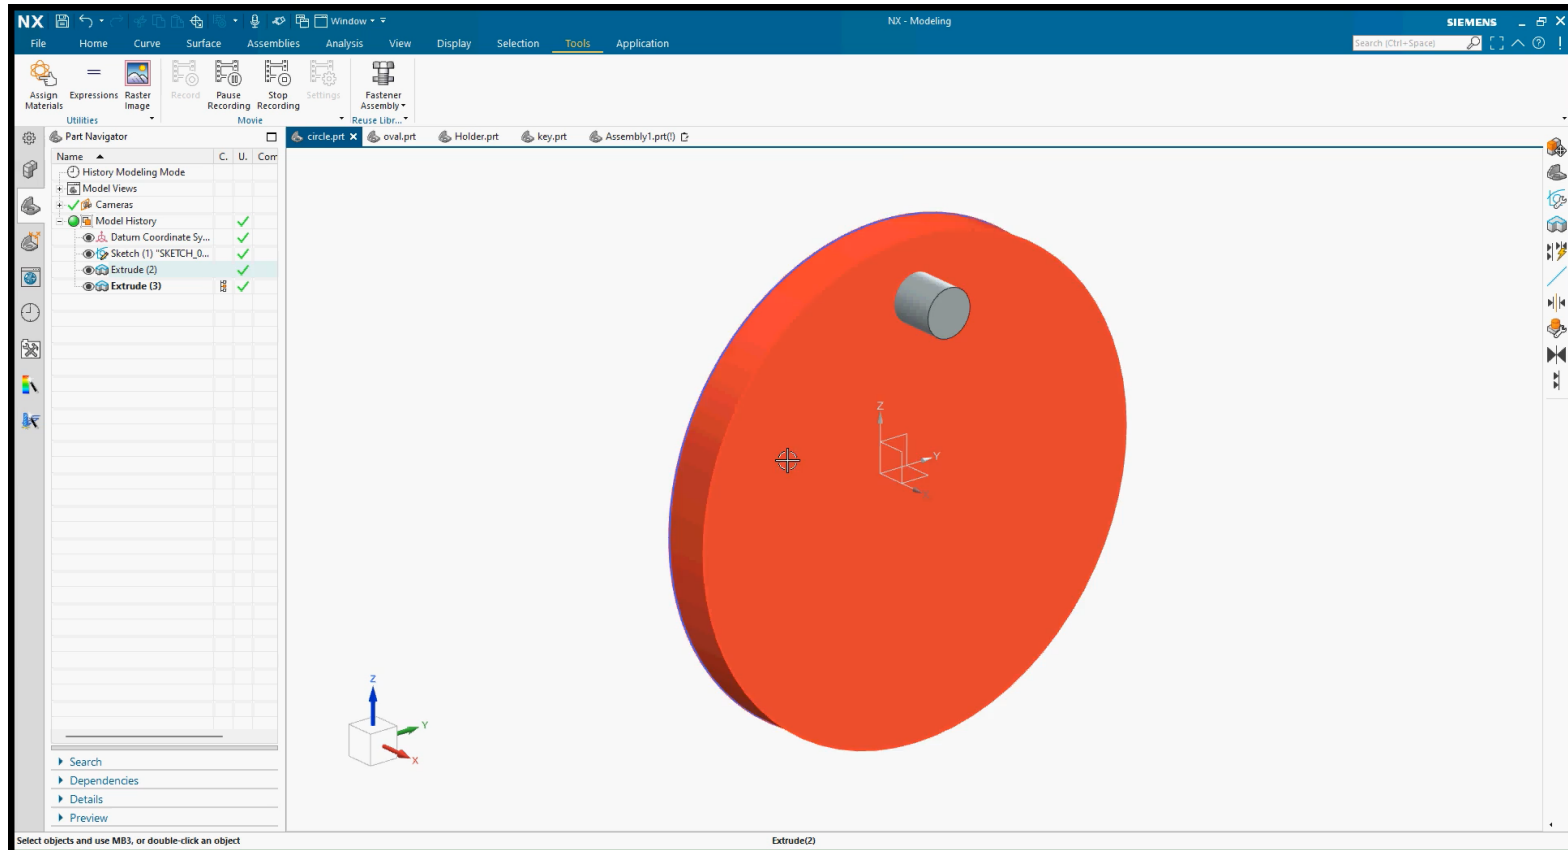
NX Window NX - Modeling SIEMENS

File Home Curve Surface Assemblies Analysis View Display Selection Tools Application

Search (Ctrl+Space)

Assign Materials Expressions Raster Image
Utilities

Record Pause Recording Stop Recording Settings
Movie

Fastener Assembly
Reuse Libr...

Part Navigator

| Name | C. | U. | Com |
|---|---|---|---|
| History Modeling Mode | | | |
| Model Views | | | |
| Cameras | | | |
| Model History | | ✓ | |
| Datum Coordinate Sy... | | ✓ | |
| Sketch (1) "SKETCH_0... | | ✓ | |
| Extrude (2) | | ✓ | |
| Extrude (3) | | ✓ | |

circle.prt oval.prt Holder.prt key.prt Assembly1.prt(1)

Z
Y
X

Z
Y
X

Search
Dependencies
Details
Preview

Select objects and use MB3, or double-click an object

Extrude(2)